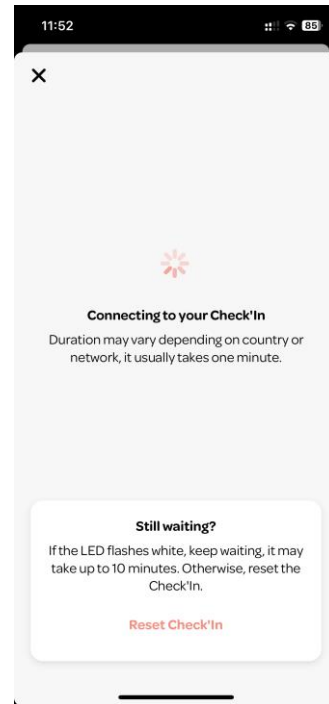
11:52

85

×

Connecting to your Check'In

Duration may vary depending on country or network, it usually takes one minute.

Still waiting?

If the LED flashes white, keep waiting, it may take up to 10 minutes. Otherwise, reset the Check'In.

Reset Check'In